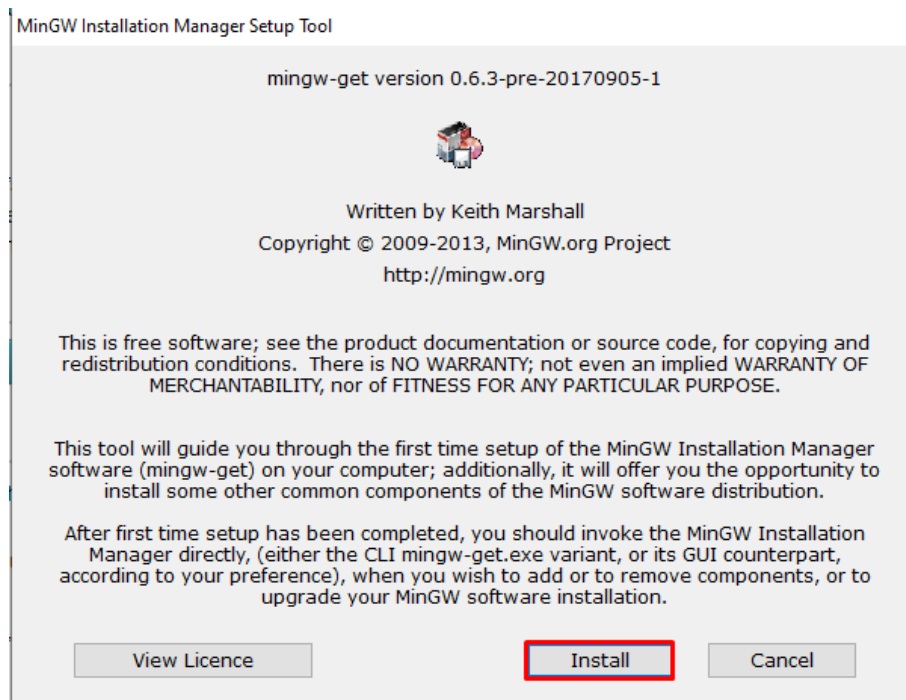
MinGW Installation Manager Setup Tool

mingw-get version 0.6.3-pre-20170905-1

Written by Keith Marshall
Copyright © 2009-2013, MinGW.org Project
http://mingw.org

This is free software; see the product documentation or source code, for copying and redistribution conditions. There is NO WARRANTY; not even an implied WARRANTY OF MERCHANTABILITY, nor of FITNESS FOR ANY PARTICULAR PURPOSE.

This tool will guide you through the first time setup of the MinGW Installation Manager software (mingw-get) on your computer; additionally, it will offer you the opportunity to install some other common components of the MinGW software distribution.

After first time setup has been completed, you should invoke the MinGW Installation Manager directly, (either the CLI mingw-get.exe variant, or its GUI counterpart, according to your preference), when you wish to add or to remove components, or to upgrade your MinGW software installation.

View Licence

Install

Cancel